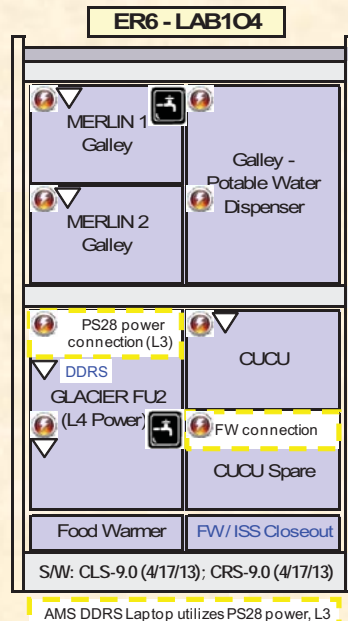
ER6 - LAB1O4

MERLIN 1 Galley

Galley - Potable Water Dispenser

MERLIN 2 Galley

PS28 power connection (L3)

DDRS

GLACIER FU2 (L4 Power)

CUCU

FW connection

CUCU Spare

Food Warmer

FW / ISS Closeout

S/W: CLS-9.0 (4/17/13); CRS-9.0 (4/17/13)

AMS DDRS Laptop utilizes PS28 power, L3